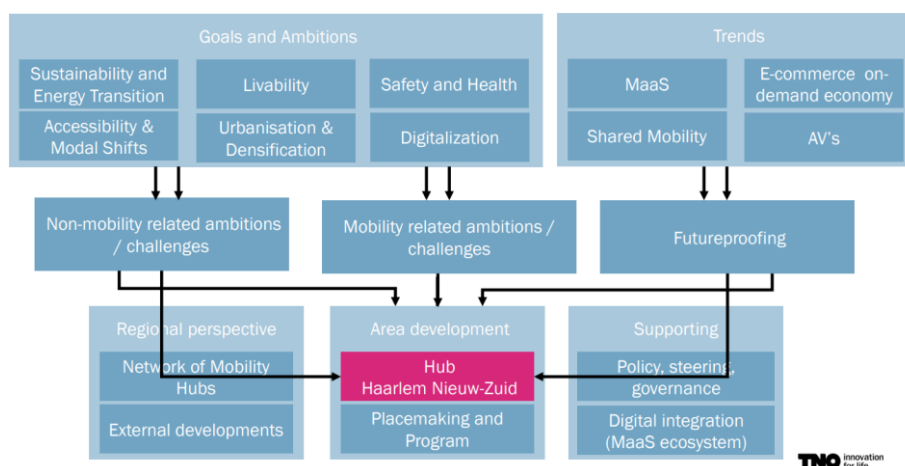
Goals and Ambitions

Sustainability and Energy Transition

Livability

Safety and Health

Accessibility & Modal Shifts

Urbanisation & Densification

Digitalization

Trends

MaaS

E-commerce on-demand economy

Shared Mobility

AV's

Non-mobility related ambitions / challenges

Mobility related ambitions / challenges

Futureproofing

Regional perspective

Network of Mobility Hubs

External developments

Area development

Hub Haarlem Nieuw-Zuid

Placemaking and Program

Supporting

Policy, steering, governance

Digital integration (MaaS ecosystem)

TNO innovation for life